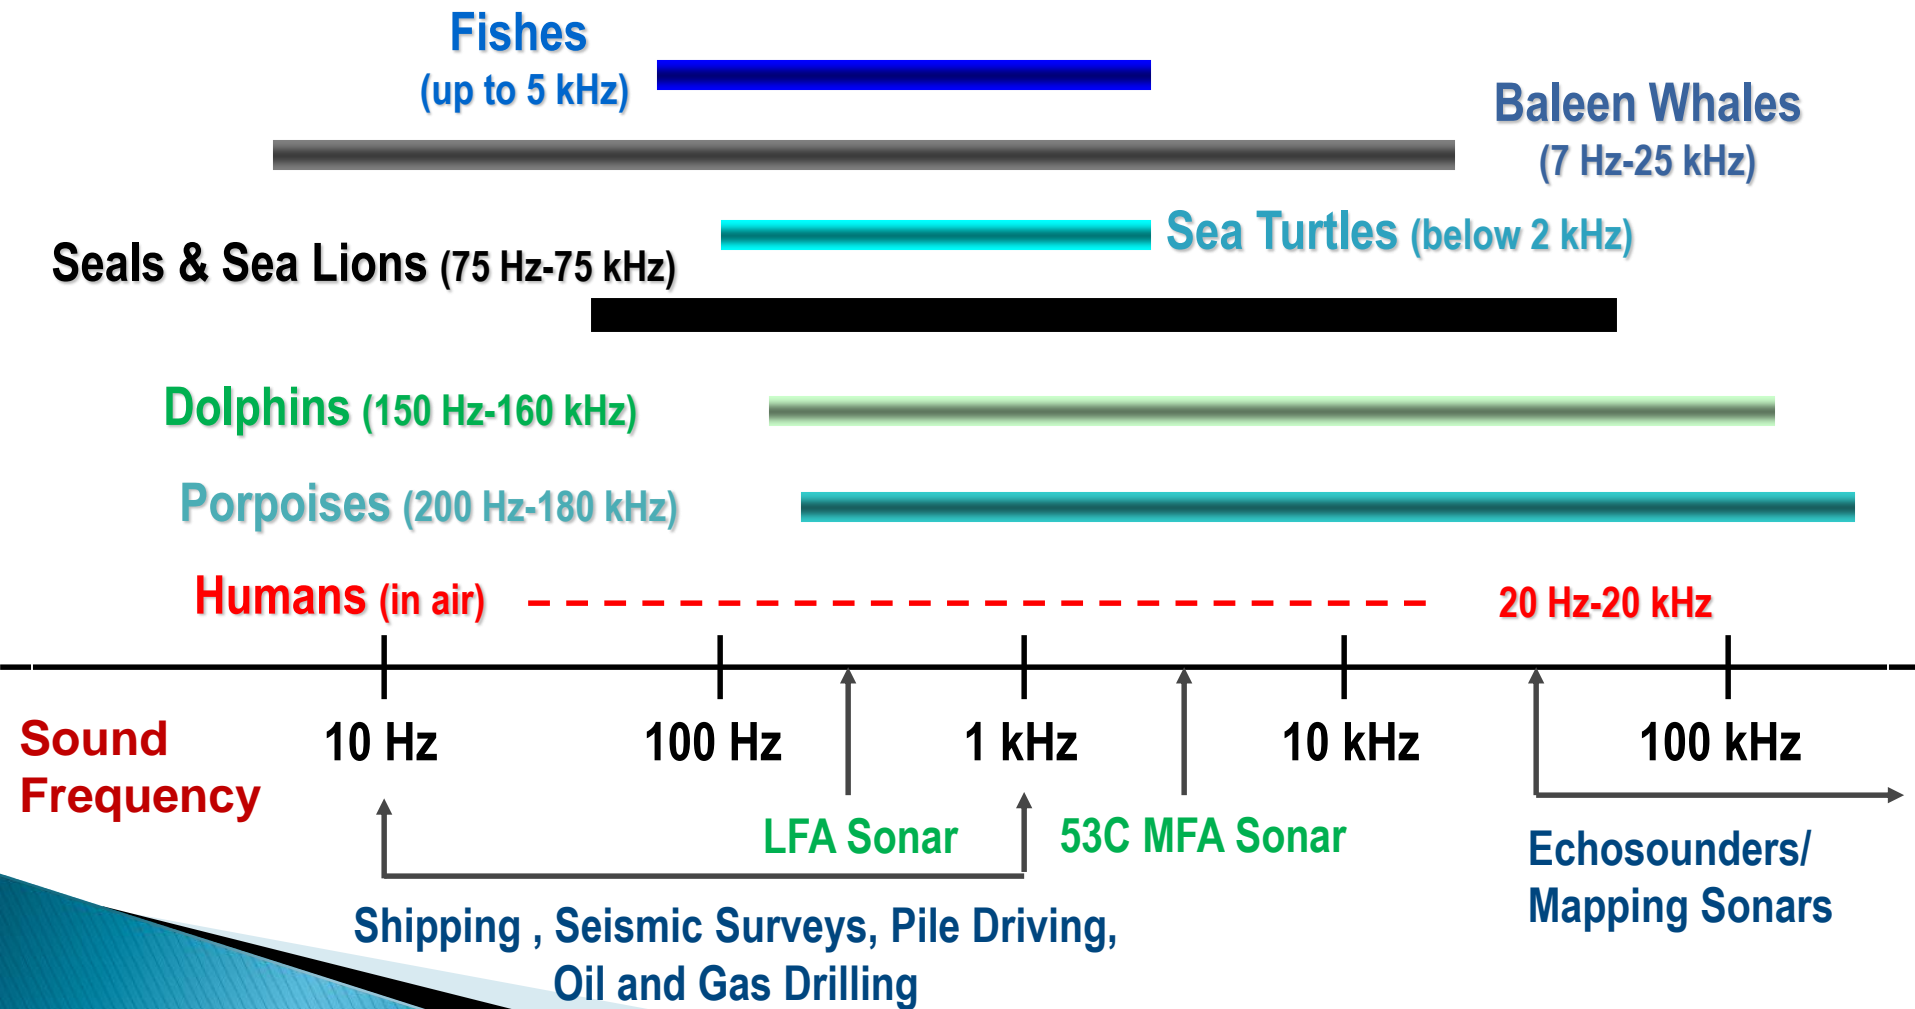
Fishes
(up to 5 kHz)

Baleen Whales
(7 Hz-25 kHz)

Sea Turtles (below 2 kHz)

Seals & Sea Lions (75 Hz-75 kHz)

Dolphins (150 Hz-160 kHz)

Porpoises (200 Hz-180 kHz)

Humans (in air)

20 Hz-20 kHz

Sound Frequency

10 Hz

100 Hz

1 kHz

10 kHz

100 kHz

LFA Sonar

53C MFA Sonar

Echosounders/ Mapping Sonars

Shipping , Seismic Surveys, Pile Driving, Oil and Gas Drilling